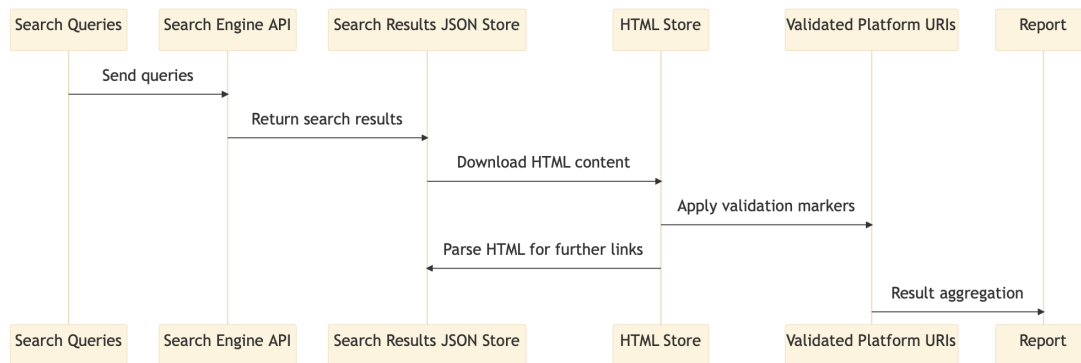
Search Queries
Search Engine API
Search Results JSON Store
HTML Store
Validated Platform URIs
Report

Send queries

Return search results

Download HTML content

Apply validation markers

Parse HTML for further links

Result aggregation

Search Queries
Search Engine API
Search Results JSON Store
HTML Store
Validated Platform URIs
Report